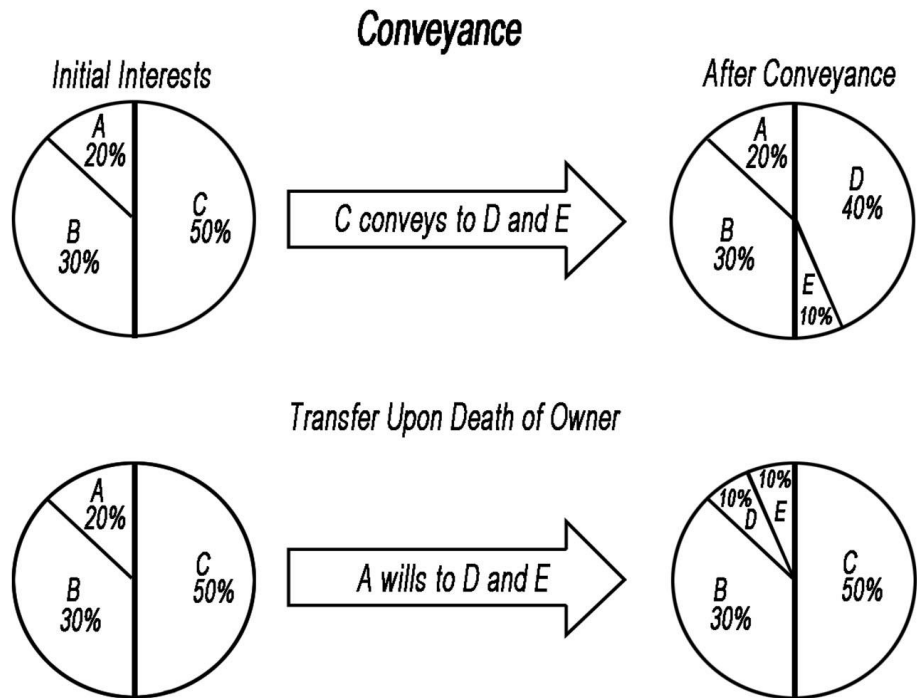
Conveyance

Initial Interests

A 20%

B 30%

C 50%

C conveys to D and E

After Conveyance

A 20%

B 30%

D 40%

E 10%

Transfer Upon Death of Owner

A 20%

B 30%

C 50%

A wills to D and E

10% D

10% E

B 30%

C 50%